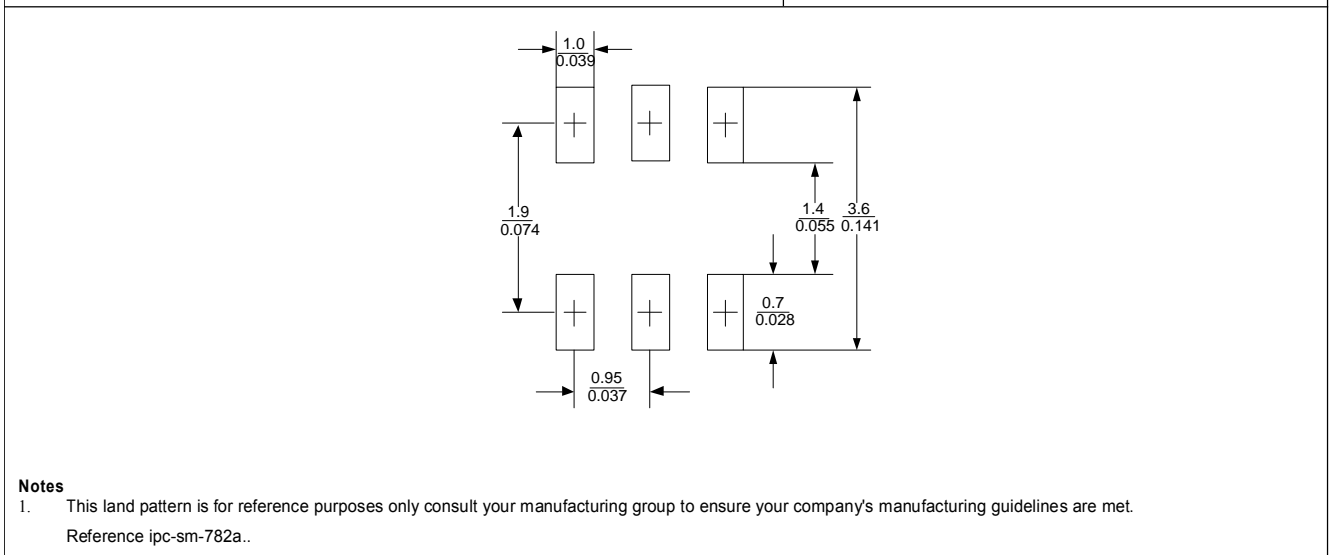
$\frac{1.0}{0.039}$

$\frac{1.9}{0.074}$

$\frac{1.4}{0.055}$ $\frac{3.6}{0.141}$

$\frac{0.7}{0.028}$

$\frac{0.95}{0.037}$

**Notes**
1. This land pattern is for reference purposes only consult your manufacturing group to ensure your company's manufacturing guidelines are met.
Reference ipc-sm-782a..